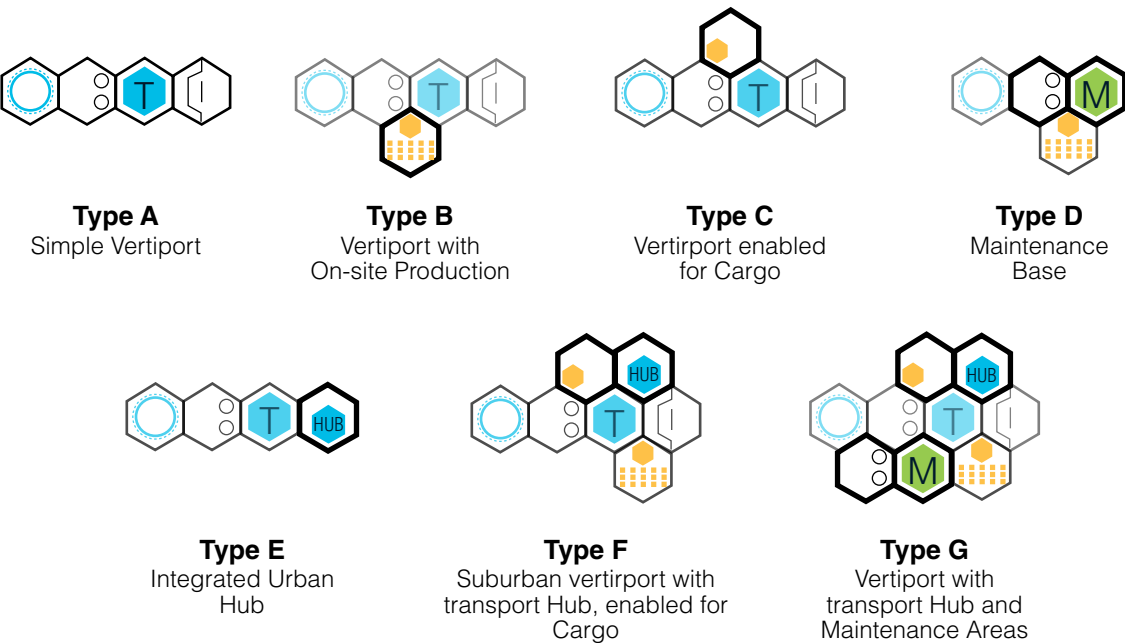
T

T

T

M

T

HUB

HUB

T

HUB

T

M

**Type A**
Simple Vertiport

**Type B**
Vertiport with On-site Production

**Type C**
Vertirport enabled for Cargo

**Type D**
Maintenance Base

**Type E**
Integrated Urban Hub

**Type F**
Suburban vertirport with transport Hub, enabled for Cargo

**Type G**
Vertiport with transport Hub and Maintenance Areas